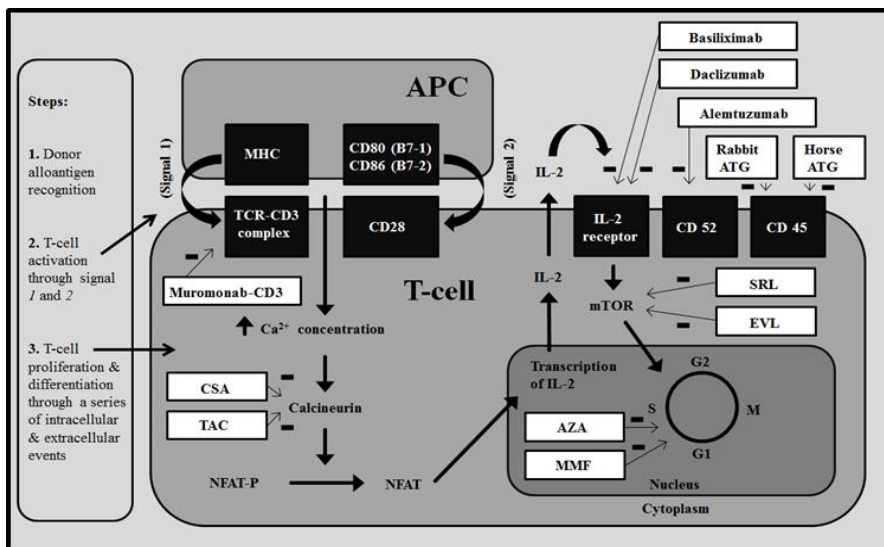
Steps:

1. Donor alloantigen recognition

2. T-cell activation through signal 1 and 2

3. T-cell proliferation & differentiation through a series of intracellular & extracellular events

APC

MHC

CD80 (B7-1)
CD86 (B7-2)

(Signal 1)

(Signal 2)

TCR-CD3 complex

CD28

T-cell

Muromonab-CD3

Ca$^{2+}$ concentration

CSA

TAC

Calcineurin

NFAT-P

NFAT

Basiliximab

Daclizumab

Alemtuzumab

Rabbit ATG

Horse ATG

IL-2

IL-2

IL-2 receptor

CD 52

CD 45

mTOR

SRL

EVL

Transcription of IL-2

G2

S

M

G1

AZA

MMF

Nucleus

Cytoplasm